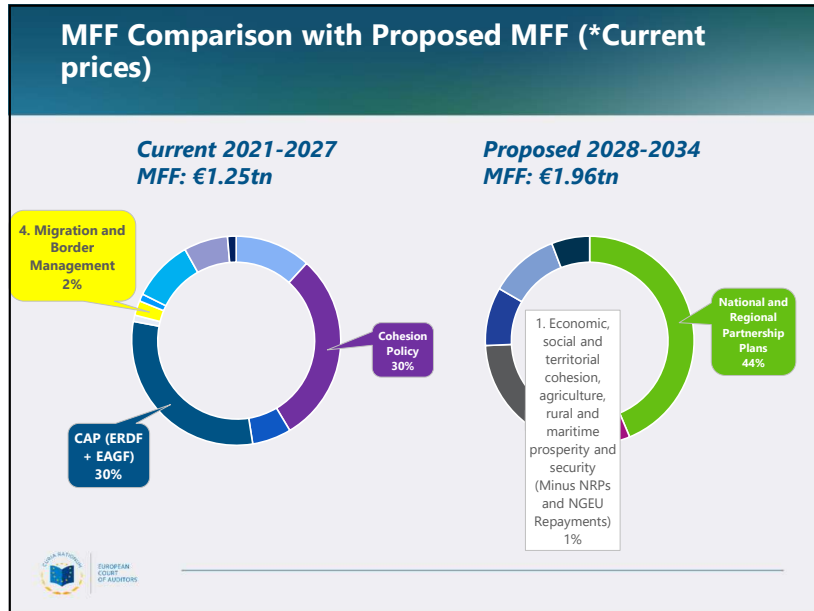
MFF Comparison with Proposed MFF (*Current prices)

Current 2021-2027 MFF: €1.25tn

4. Migration and Border Management 2%

Cohesion Policy 30%

CAP (ERDF + EAGF) 30%

Proposed 2028-2034 MFF: €1.96tn

National and Regional Partnership Plans 44%

1. Economic, social and territorial cohesion, agriculture, rural and maritime prosperity and security (Minus NRPs and NGEU Repayments) 1%

CURIA RATIONUM

EUROPEAN COURT OF AUDITORS